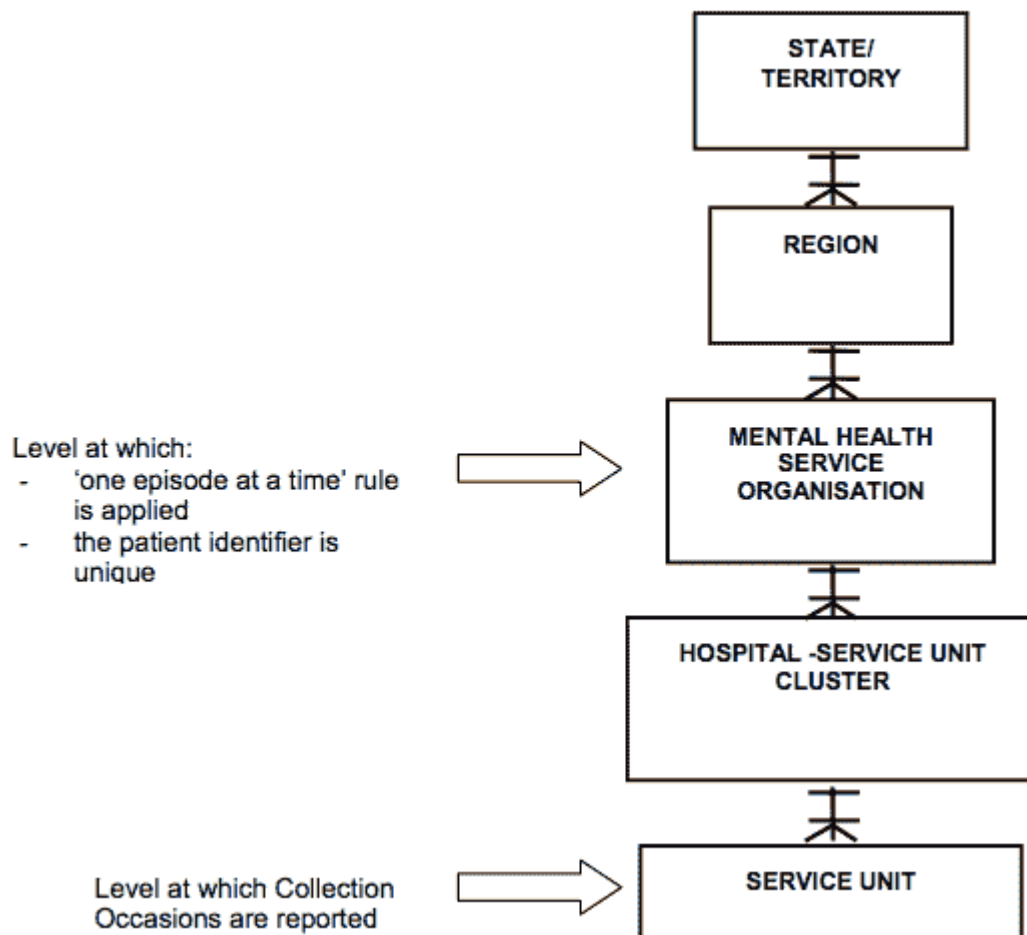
STATE/
TERRITORY

REGION

Level at which:
- 'one episode at a time' rule is applied
- the patient identifier is unique

MENTAL HEALTH SERVICE ORGANISATION

HOSPITAL -SERVICE UNIT CLUSTER

Level at which Collection Occasions are reported

SERVICE UNIT